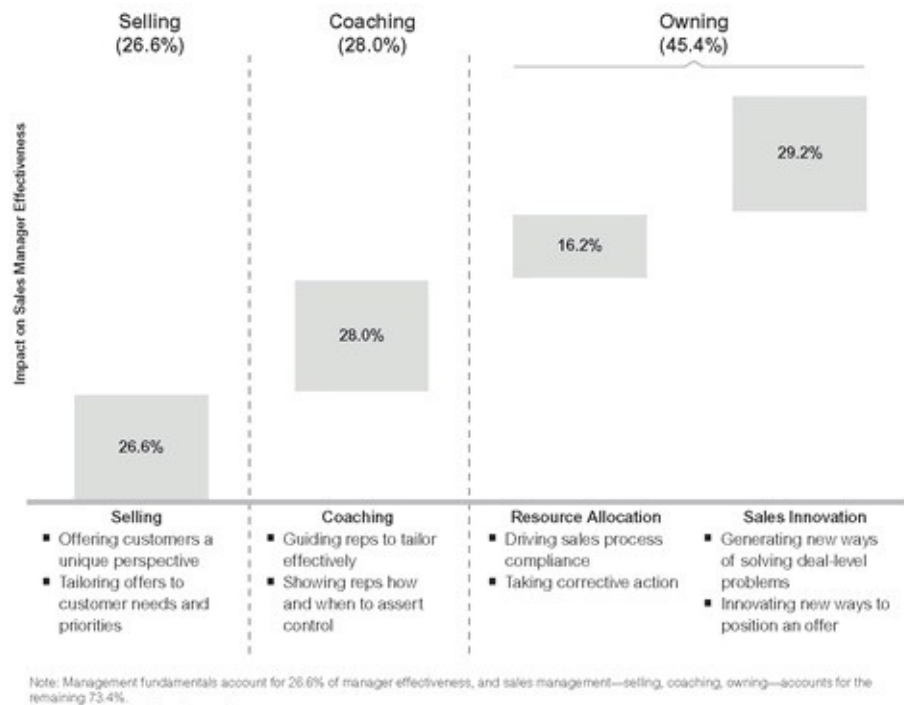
Selling
(26.6%)

Coaching
(28.0%)

Owning
(45.4%)

Impact on Sales Manager Effectiveness

29.2%

16.2%

28.0%

26.6%

Selling
- Offering customers a unique perspective
- Tailoring offers to customer needs and priorities

Coaching
- Guiding reps to tailor effectively
- Showing reps how and when to assert control

Resource Allocation
- Driving sales process compliance
- Taking corrective action

Sales Innovation
- Generating new ways of solving deal-level problems
- Innovating new ways to position an offer

Note: Management fundamentals account for 26.6% of manager effectiveness, and sales management—selling, coaching, owning—accounts for the remaining 73.4%.